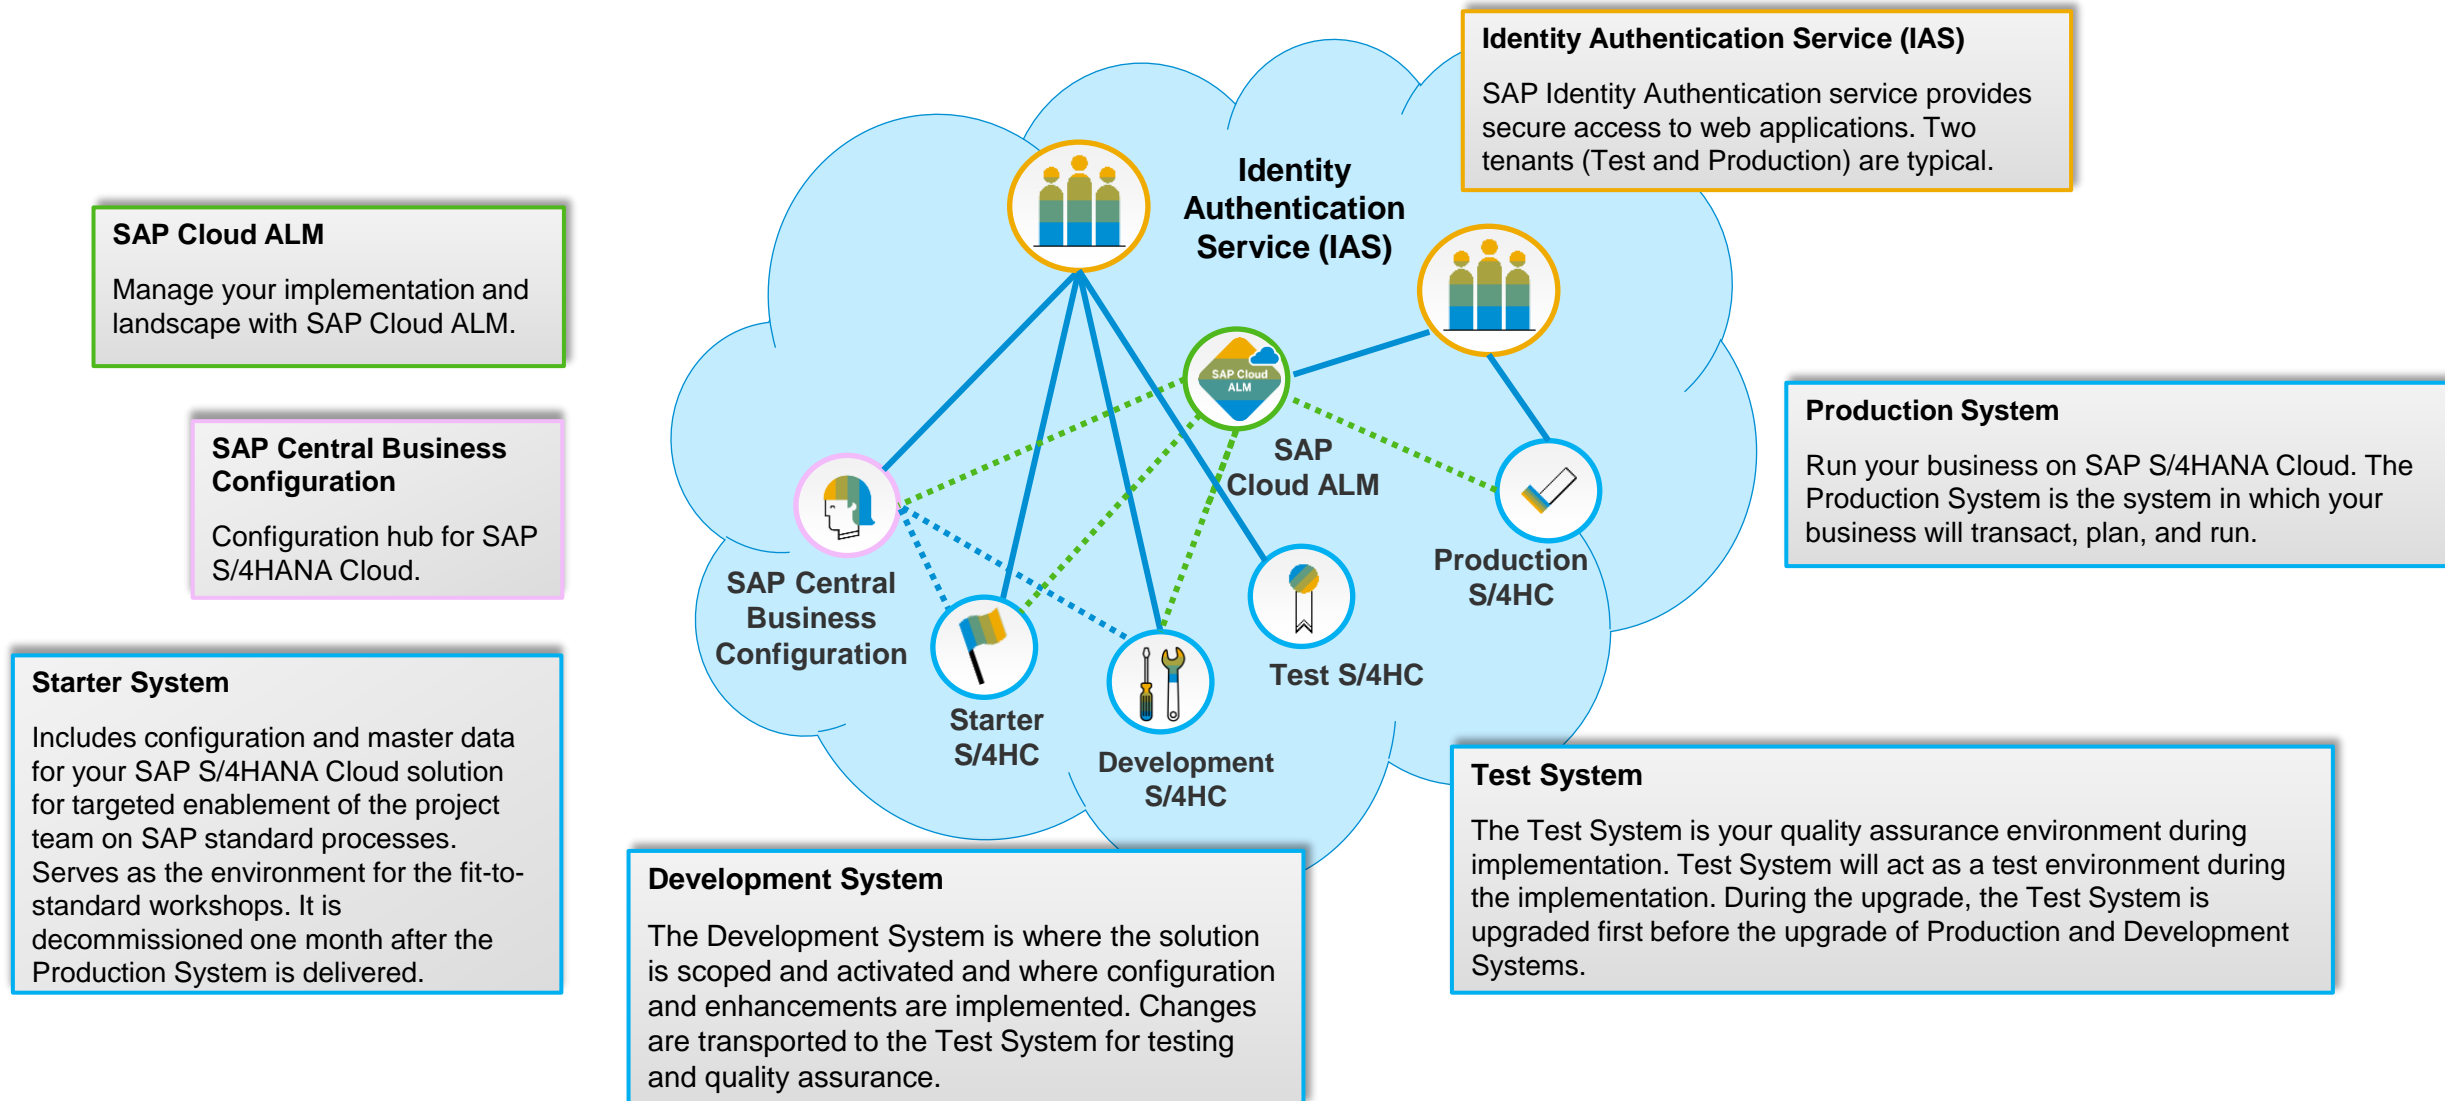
Identity Authentication Service (IAS)

SAP Identity Authentication service provides secure access to web applications. Two tenants (Test and Production) are typical.

SAP Cloud ALM

Manage your implementation and landscape with SAP Cloud ALM.

SAP Central Business Configuration

Configuration hub for SAP S/4HANA Cloud.

Starter System

Includes configuration and master data for your SAP S/4HANA Cloud solution for targeted enablement of the project team on SAP standard processes. Serves as the environment for the fit-to-standard workshops. It is decommissioned one month after the Production System is delivered.

Identity Authentication Service (IAS)

SAP Cloud ALM

SAP Cloud ALM

SAP Central Business Configuration

Starter S/4HC

Development S/4HC

Test S/4HC

Production S/4HC

Production System

Run your business on SAP S/4HANA Cloud. The Production System is the system in which your business will transact, plan, and run.

Test System

The Test System is your quality assurance environment during implementation. Test System will act as a test environment during the implementation. During the upgrade, the Test System is upgraded first before the upgrade of Production and Development Systems.

Development System

The Development System is where the solution is scoped and activated and where configuration and enhancements are implemented. Changes are transported to the Test System for testing and quality assurance.